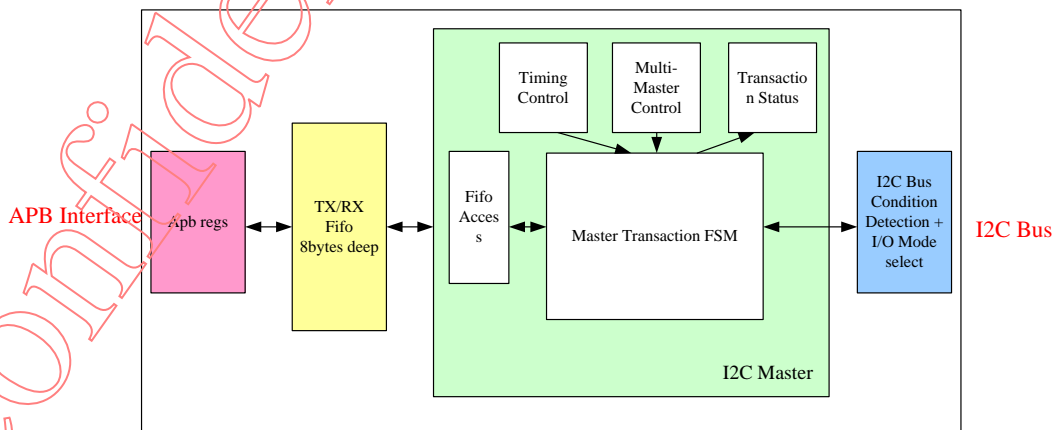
Timing Control

Multi-Master Control

Transactio n Status

APB Interface

Apb regs

TX/RX Fifo 8bytes deep

Fifo Acces s

Master Transaction FSM

I2C Bus Condition Detection + I/O Mode select

I2C Bus

I2C Master

Confide